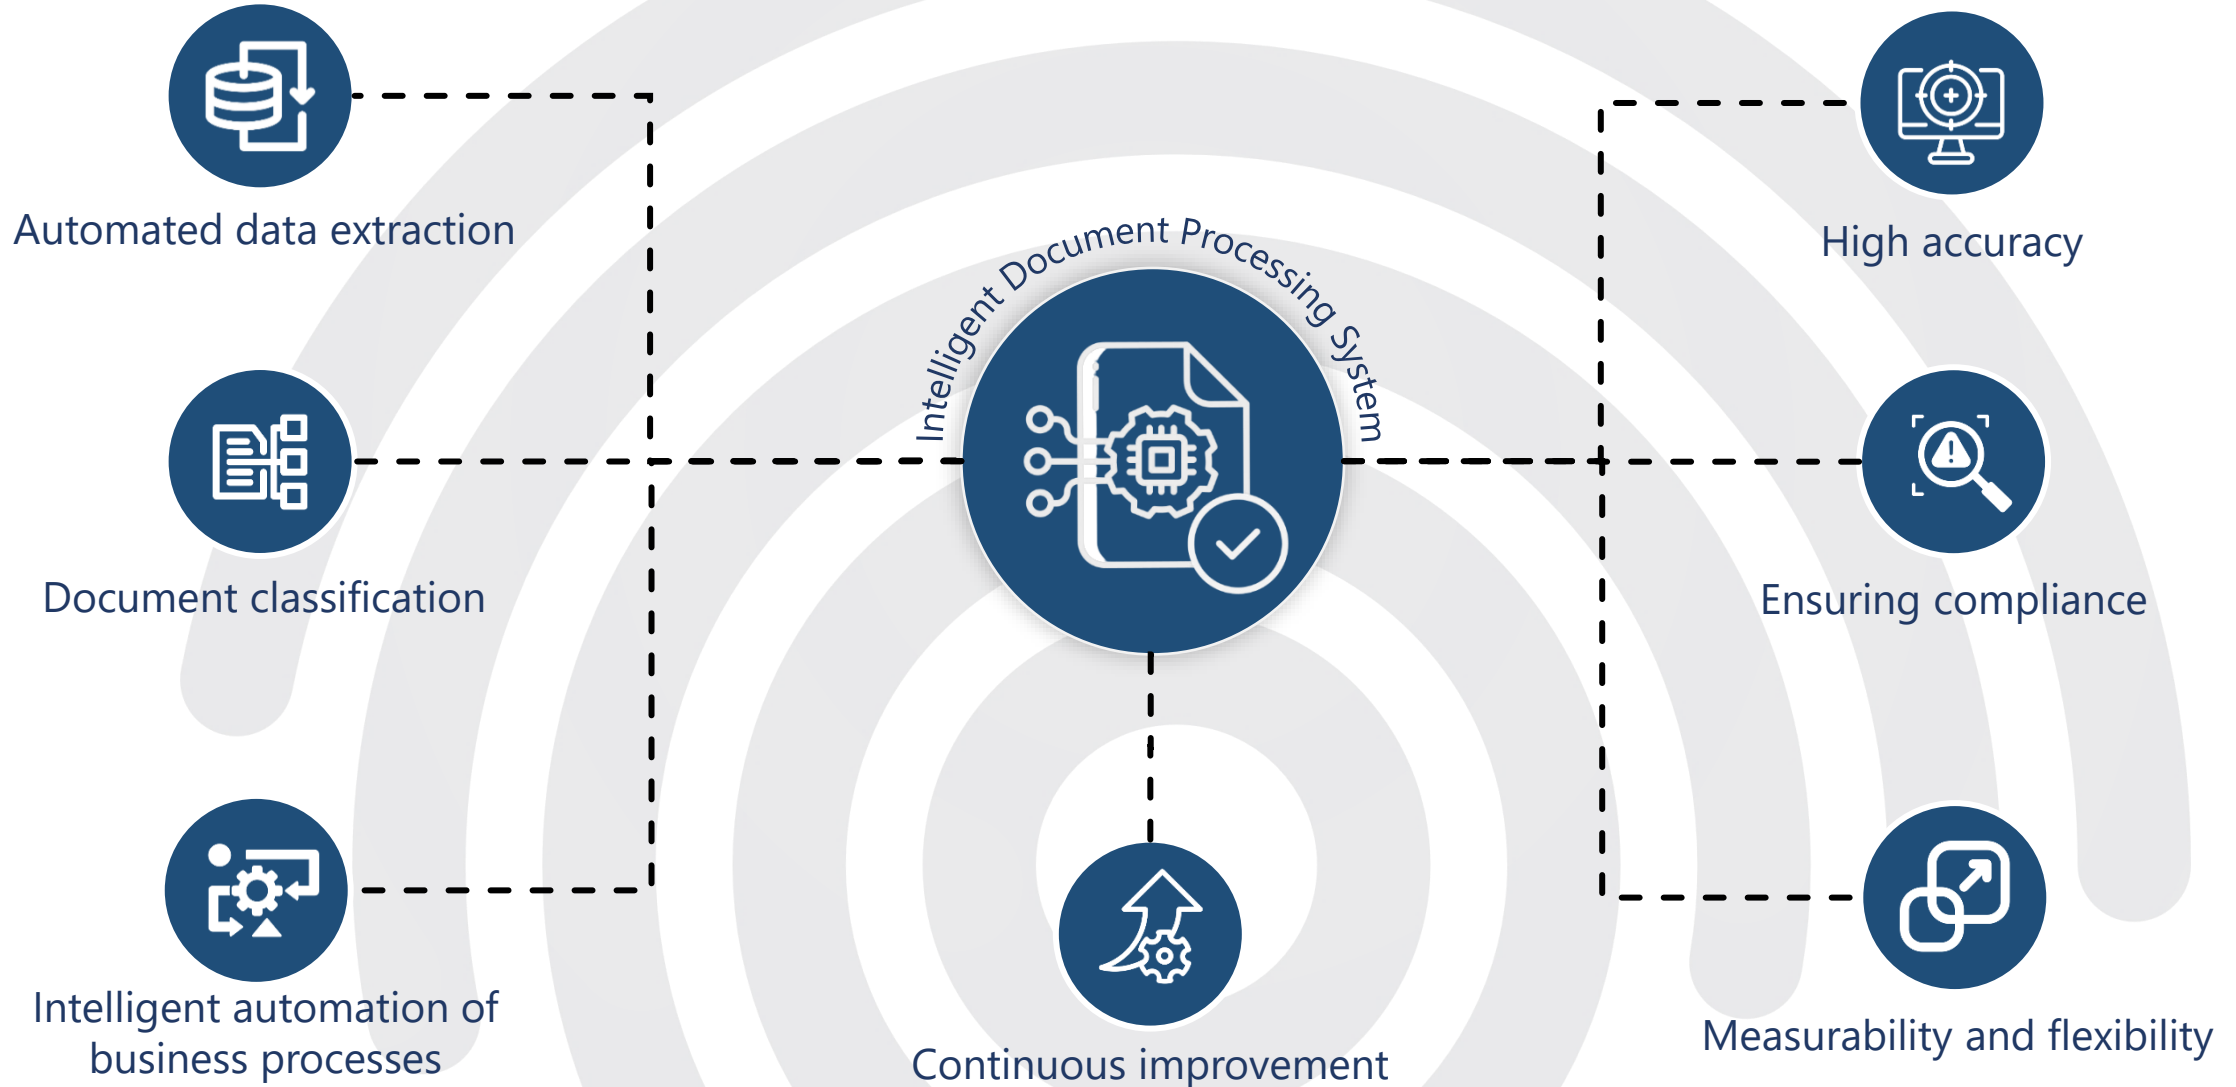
Automated data extraction

High accuracy

Intelligent Document Processing System

Document classification

Ensuring compliance

Intelligent automation of business processes

Continuous improvement

Measurability and flexibility